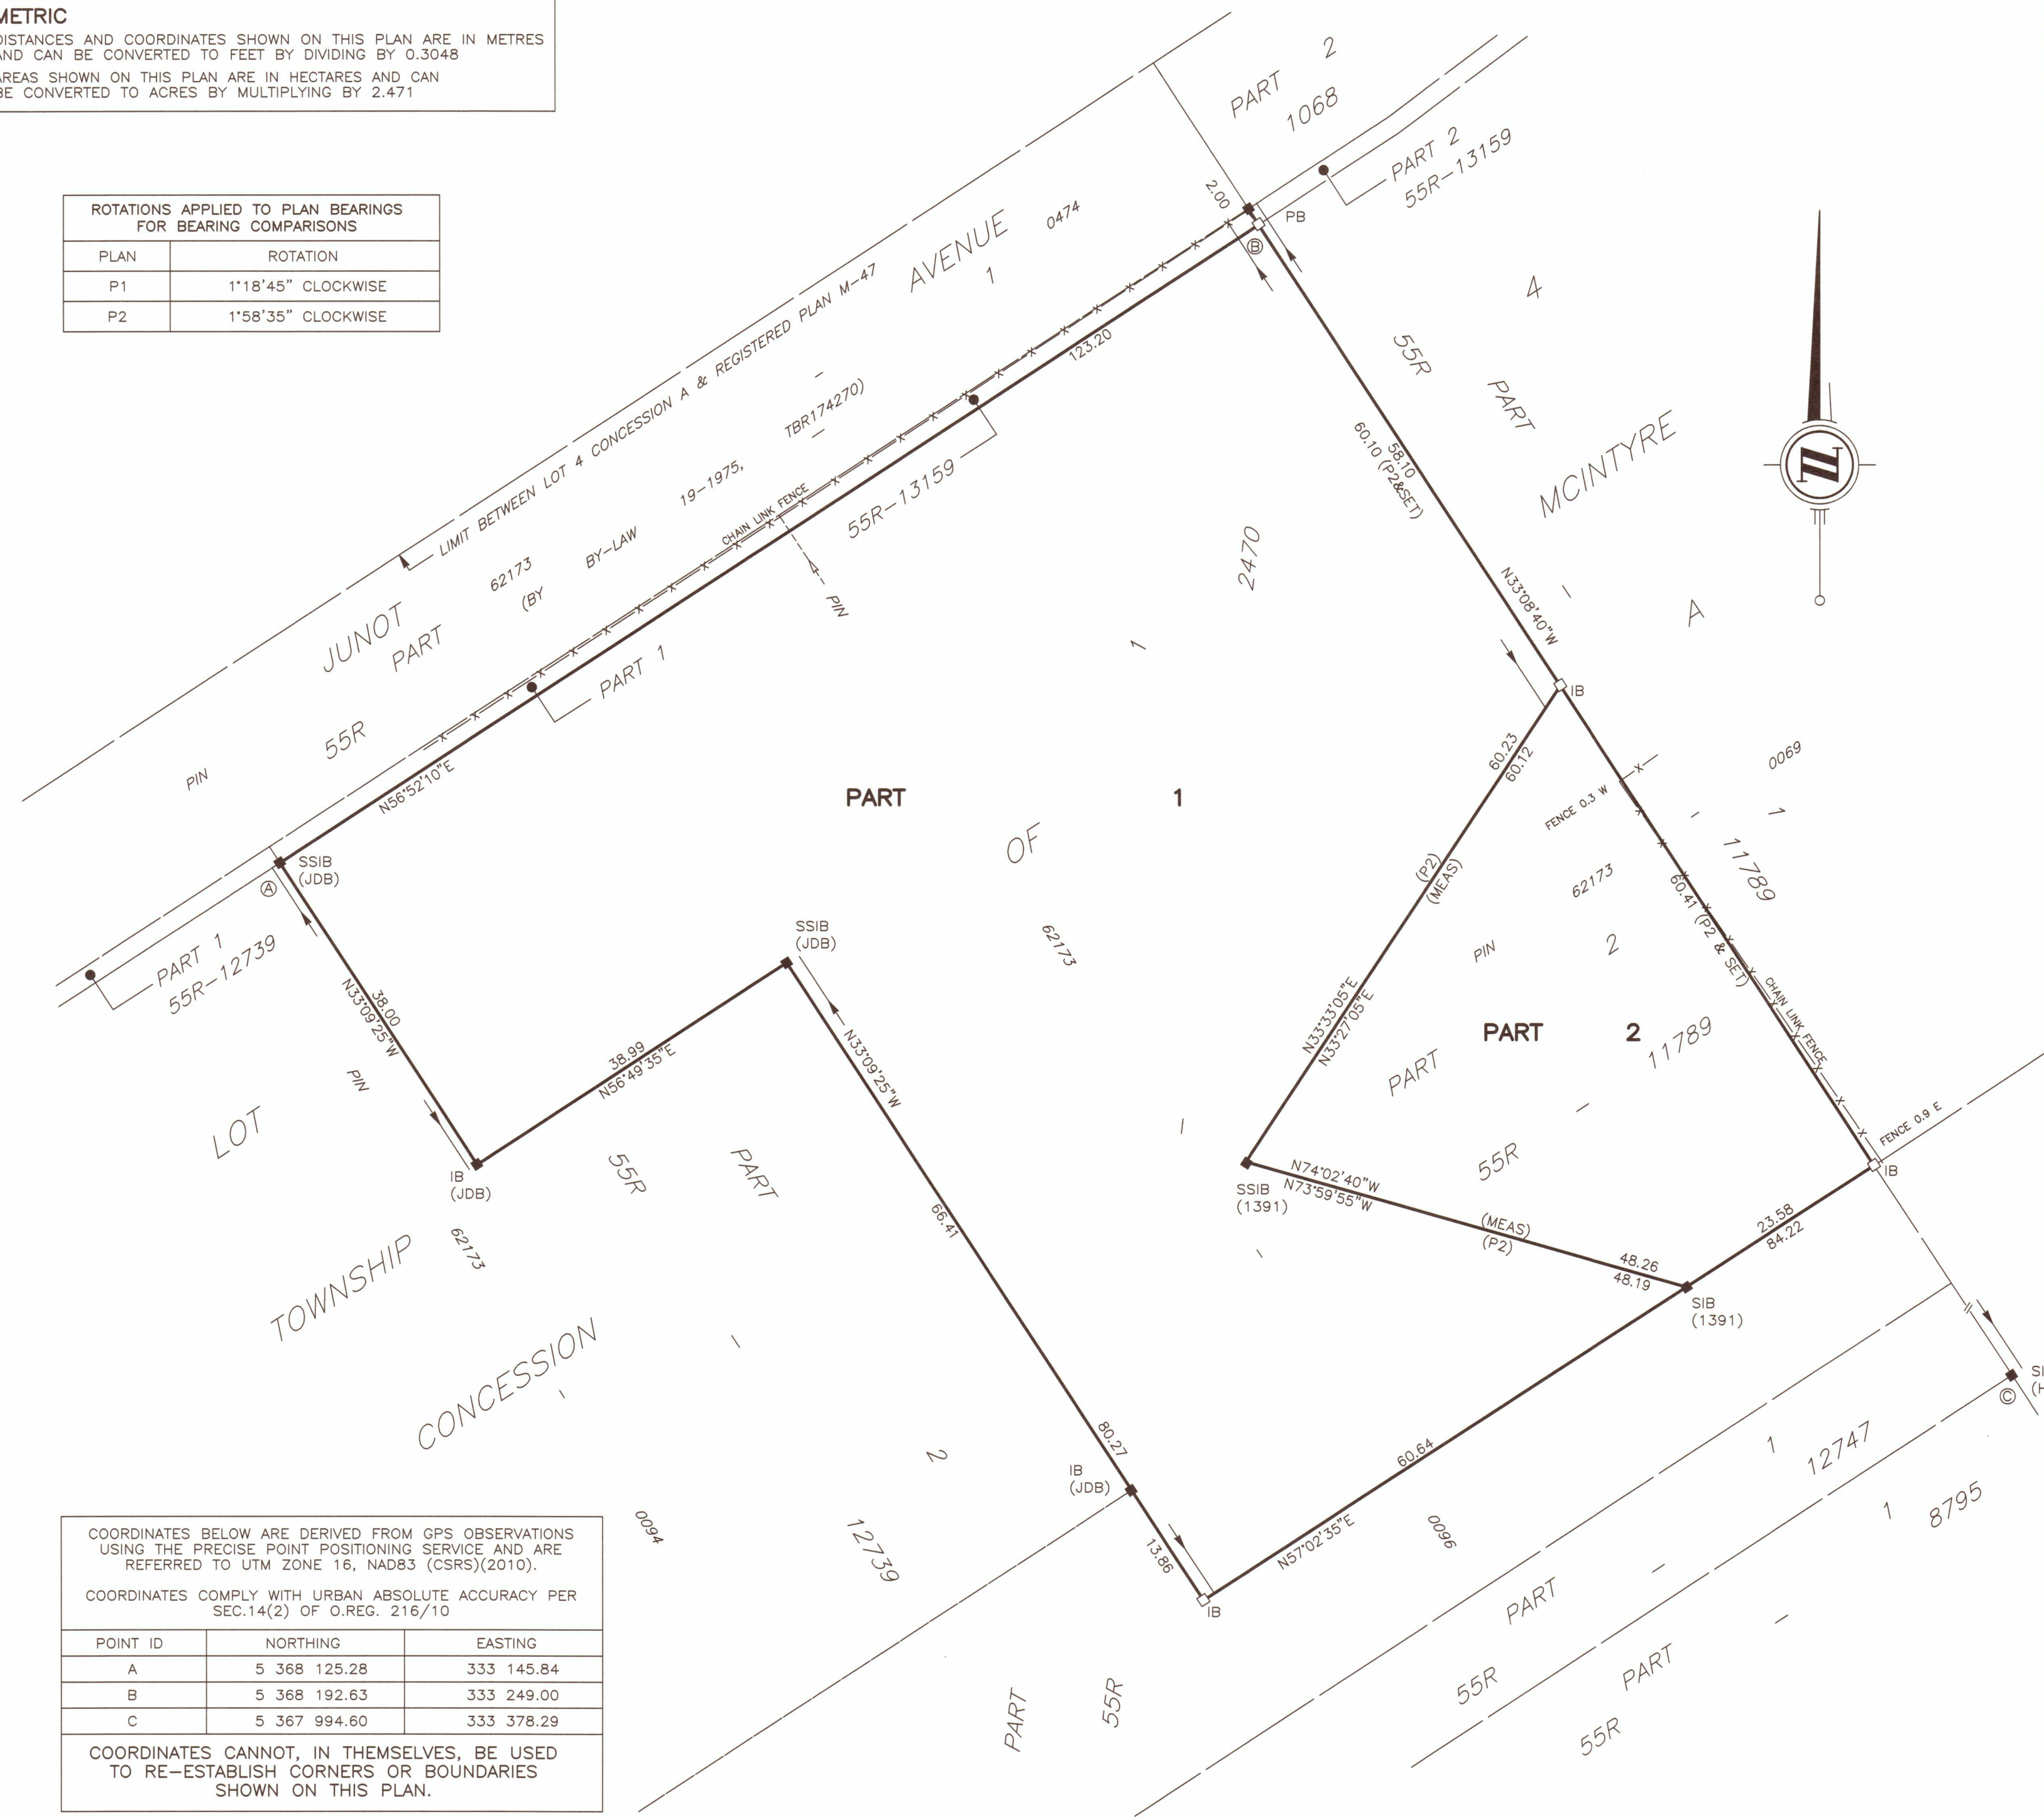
METRIC
DISTANCES AND COORDINATES SHOWN ON THIS PLAN ARE IN METRES AND CAN BE CONVERTED TO FEET BY DIVIDING BY 0.3048
AREAS SHOWN ON THIS PLAN ARE IN HECTARES AND CAN BE CONVERTED TO ACRES BY MULTIPLYING BY 2.471

| ROTATIONS APPLIED TO PLAN BEARINGS FOR BEARING COMPARISONS | |
|---|---|
| PLAN | ROTATION |
| P1 | 1°18'45" CLOCKWISE |
| P2 | 1°58'35" CLOCKWISE |

PART 2
1068
PART 2
55R-13159
2.00
PB
B
0474
AVENUE
1
LIMIT BETWEEN LOT 4 CONCESSION A & REGISTERED PLAN M-47
TBR174270)
19-1975,
BY-LAW
(BY
62173
PART
JUNOT
55R
PIN
123.20
CHAIN LINK FENCE
55R-13159
PIN
PART 1
N56°52'10"E
4
55R
PART
MCINTYRE
58.10
60.10 (P2&SET)
2470
N33°08'40"W
A
IB
PART
1
OF
PART 1
SSIB
(JDB)
A
PART 1
55R-12739
38.00
N33°09'25"W
PIN
LOT
SSIB
(JDB)
38.99
N56°49'35"E
N33°09'25"W
62173
60.23
60.12
0069
FENCE 0.3 W
1
11789
62173
60.41 (P2 & SET)
(P2)
(MEAS)
PIN
2
N33°33'05"E
N33°27'05"E
PART 2
CHAIN LINK FENCE
PART
11789
IB
(JDB)
55R
PART
TOWNSHIP
62173
66.41
SSIB
(1391)
N74°02'40"W
N73°59'55"W
(MEAS)
(P2)
55R
FENCE 0.9 E
IB
23.58
84.22
48.26
48.19
SIB
(1391)
CONCESSION
2
C
SI
(H
1
12747
80.27
IB
(JDB)
60.64
1
8795
0094
12739
13.86
N57°02'35"E
0096
IB
PART
55R
PART
55R
PART
55R

COORDINATES BELOW ARE DERIVED FROM GPS OBSERVATIONS USING THE PRECISE POINT POSITIONING SERVICE AND ARE REFERRED TO UTM ZONE 16, NAD83 (CSRS)(2010).

COORDINATES COMPLY WITH URBAN ABSOLUTE ACCURACY PER SEC.14(2) OF O.REG. 216/10

| POINT ID | NORTHING | EASTING |
|---|---|---|
| A | 5 368 125.28 | 333 145.84 |
| B | 5 368 192.63 | 333 249.00 |
| C | 5 367 994.60 | 333 378.29 |

COORDINATES CANNOT, IN THEMSELVES, BE USED TO RE-ESTABLISH CORNERS OR BOUNDARIES SHOWN ON THIS PLAN.